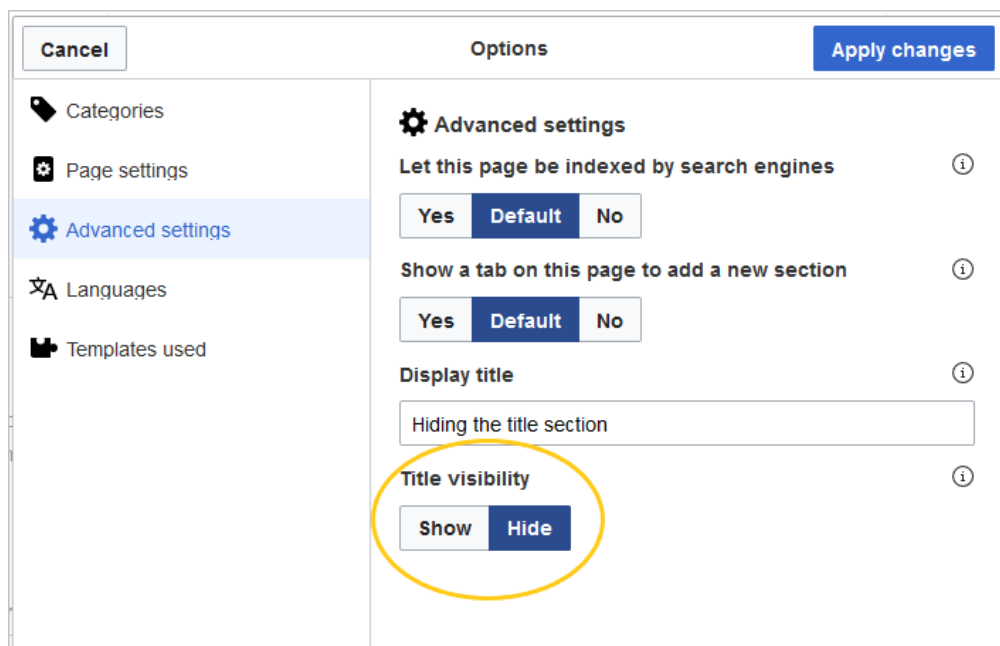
Cancel

Options

Apply changes

Categories

Page settings

Advanced settings

Languages

Templates used

Advanced settings

Let this page be indexed by search engines

Yes Default No

Show a tab on this page to add a new section

Yes Default No

Display title

Hiding the title section

Title visibility

Show Hide